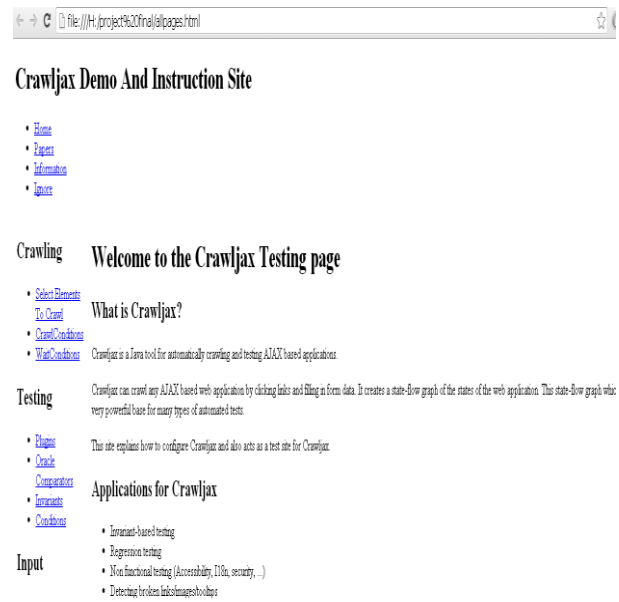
file:///H:/project%20final/allpages.html

# Crawljax Demo And Instruction Site

- Home
- Papers
- Information
- Ignore

## Crawling

- Select Elements To Crawl
- CrawlConditions
- WaitConditions

## Testing

- Plugins
- Oracle Comparators
- Invariants
- Conditions

## Input

# Welcome to the Crawljax Testing page

## What is Crawljax?

Crawljax is a Java tool for automatically crawling and testing AJAX based applications.

Crawljax can crawl any AJAX based web application by clicking links and filling in form data. It creates a state-flow graph of the states of the web application. This state-flow graph whic very powerful base for many types of automated tests.

This site explains how to configure Crawljax and also acts as a test site for Crawljax.

## Applications for Crawljax

- Invariant-based testing
- Regression testing
- Non functional testing (Accessibility, I18n, security, ...)
- Detecting broken links/images/tooltips